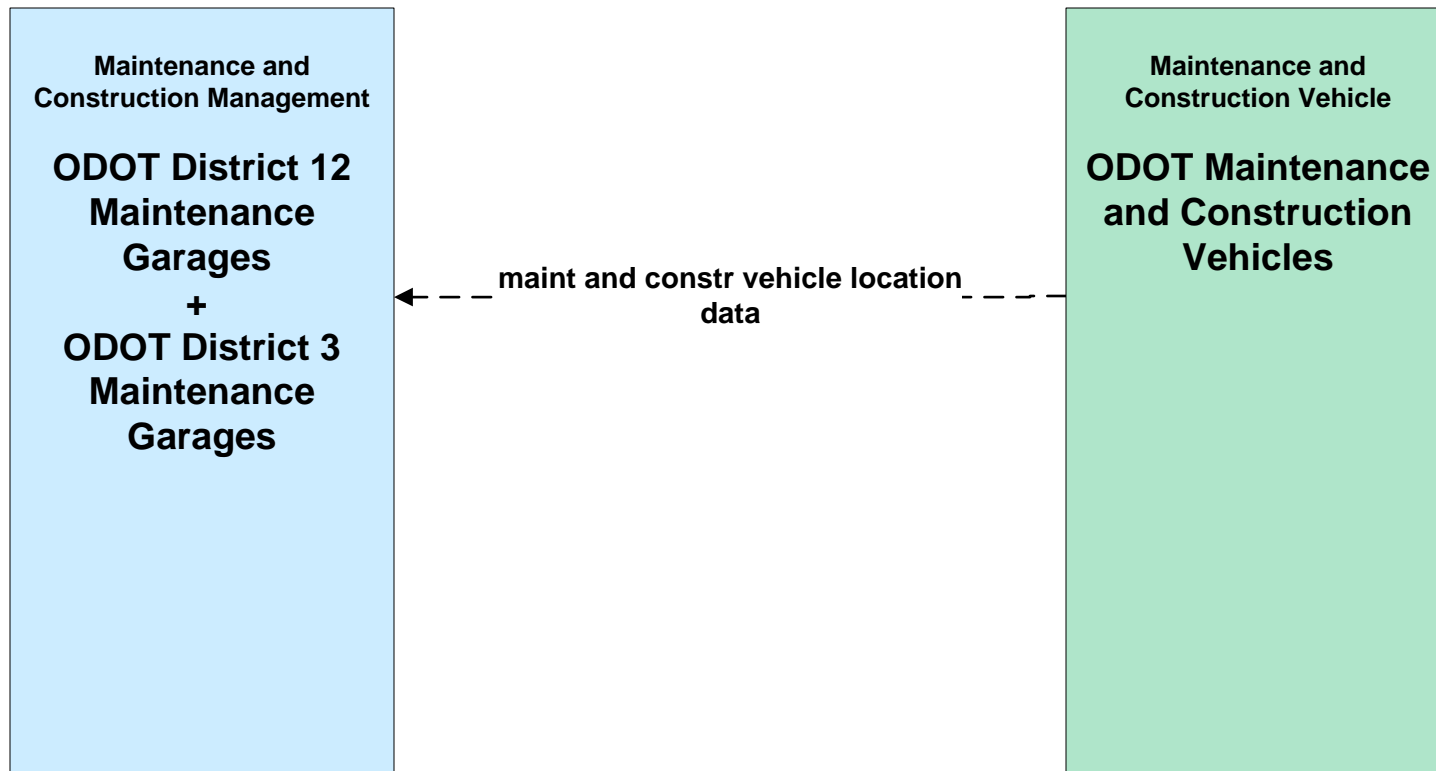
Maintenance and Construction Management

ODOT District 12 Maintenance Garages
+
ODOT District 3 Maintenance Garages

maint and constr vehicle location data

Maintenance and Construction Vehicle

ODOT Maintenance and Construction Vehicles